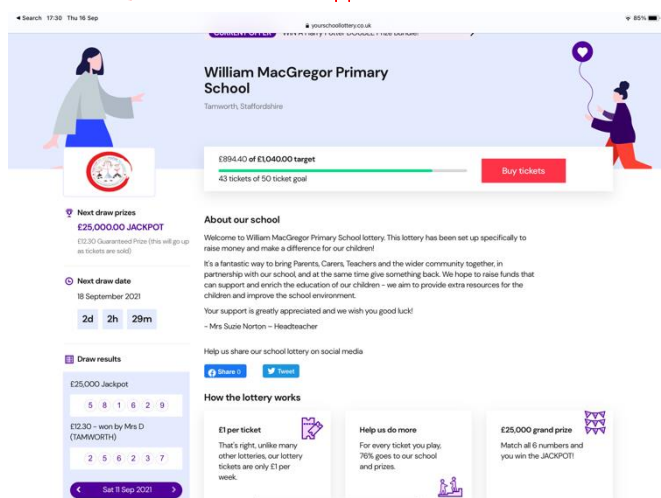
◂ Search 17:30 Thu 16 Sep

yourschoollottery.co.uk

85%

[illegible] WIN A Harry Potter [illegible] Prize Bundle!

William MacGregor Primary School

Tamworth, Staffordshire

£894.40 of £1,040.00 target

43 tickets of 50 ticket goal

Buy tickets

Next draw prizes

£25,000.00 JACKPOT

£12.30 Guaranteed Prize (this will go up as tickets are sold)

Next draw date

18 September 2021

2d 2h 29m

Draw results

£25,000 Jackpot

5 8 1 6 2 9

£12.30 - won by Mrs D (TAMWORTH)

2 5 6 2 3 7

Sat 11 Sep 2021

About our school

Welcome to William MacGregor Primary School lottery. This lottery has been set up specifically to raise money and make a difference for our children!

It's a fantastic way to bring Parents, Carers, Teachers and the wider community together, in partnership with our school, and at the same time give something back. We hope to raise funds that can support and enrich the education of our children - we aim to provide extra resources for the children and improve the school environment.

Your support is greatly appreciated and we wish you good luck!

- Mrs Suzie Norton ~ Headteacher

Help us share our school lottery on social media

Share 0

Tweet

How the lottery works

£1 per ticket

That's right, unlike many other lotteries, our lottery tickets are only £1 per week.

Help us do more

For every ticket you play, 76% goes to our school and prizes.

£25,000 grand prize

Match all 6 numbers and you win the JACKPOT!